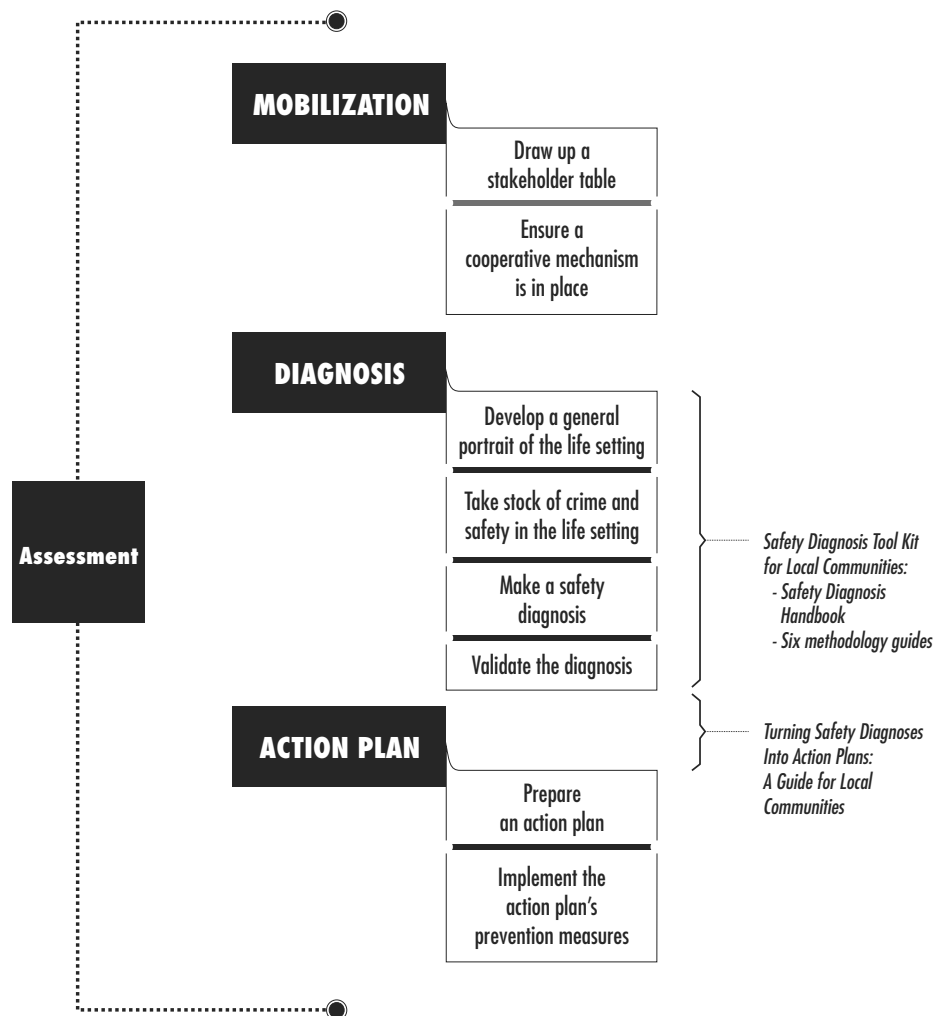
MOBILIZATION

Draw up a stakeholder table

Ensure a cooperative mechanism is in place

DIAGNOSIS

Develop a general portrait of the life setting

Take stock of crime and safety in the life setting

Make a safety diagnosis

Validate the diagnosis

Safety Diagnosis Tool Kit for Local Communities:
- Safety Diagnosis Handbook
- Six methodology guides

Assessment

ACTION PLAN

Turning Safety Diagnoses Into Action Plans: A Guide for Local Communities

Prepare an action plan

Implement the action plan's prevention measures